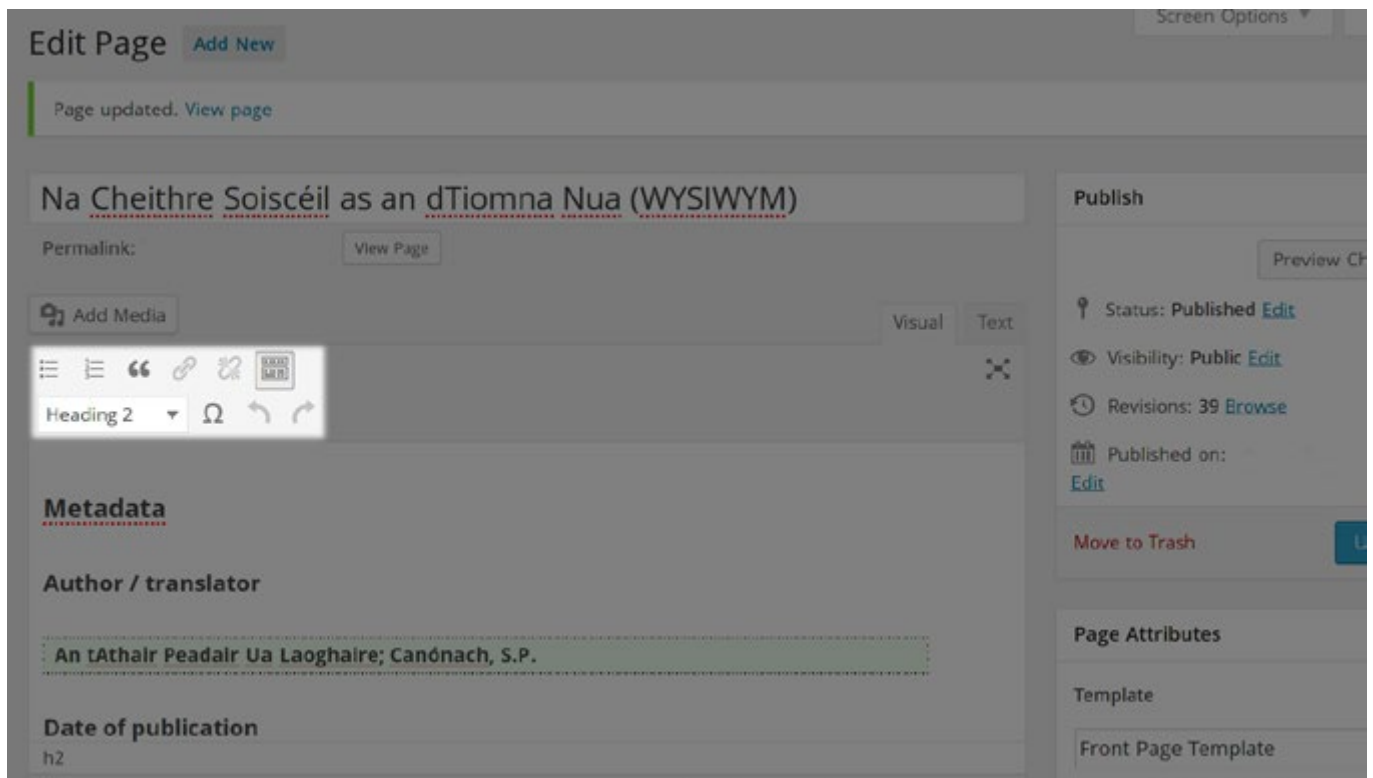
Screen Options ▾

Edit Page Add New

Page updated. View page

Na Cheithre Soiscéil as an dTiomna Nua (WYSIWYM)

Permalink: View Page

Add Media

Visual Text

Heading 2 ▾ Ω

Metadata

Author / translator

An tAthair Peadair Ua Laoghaire; Canónach, S.P.

Date of publication

h2

Publish

Preview Ch

Status: Published Edit

Visibility: Public Edit

Revisions: 39 Browse

Published on:
Edit

Move to Trash

Page Attributes

Template

Front Page Template